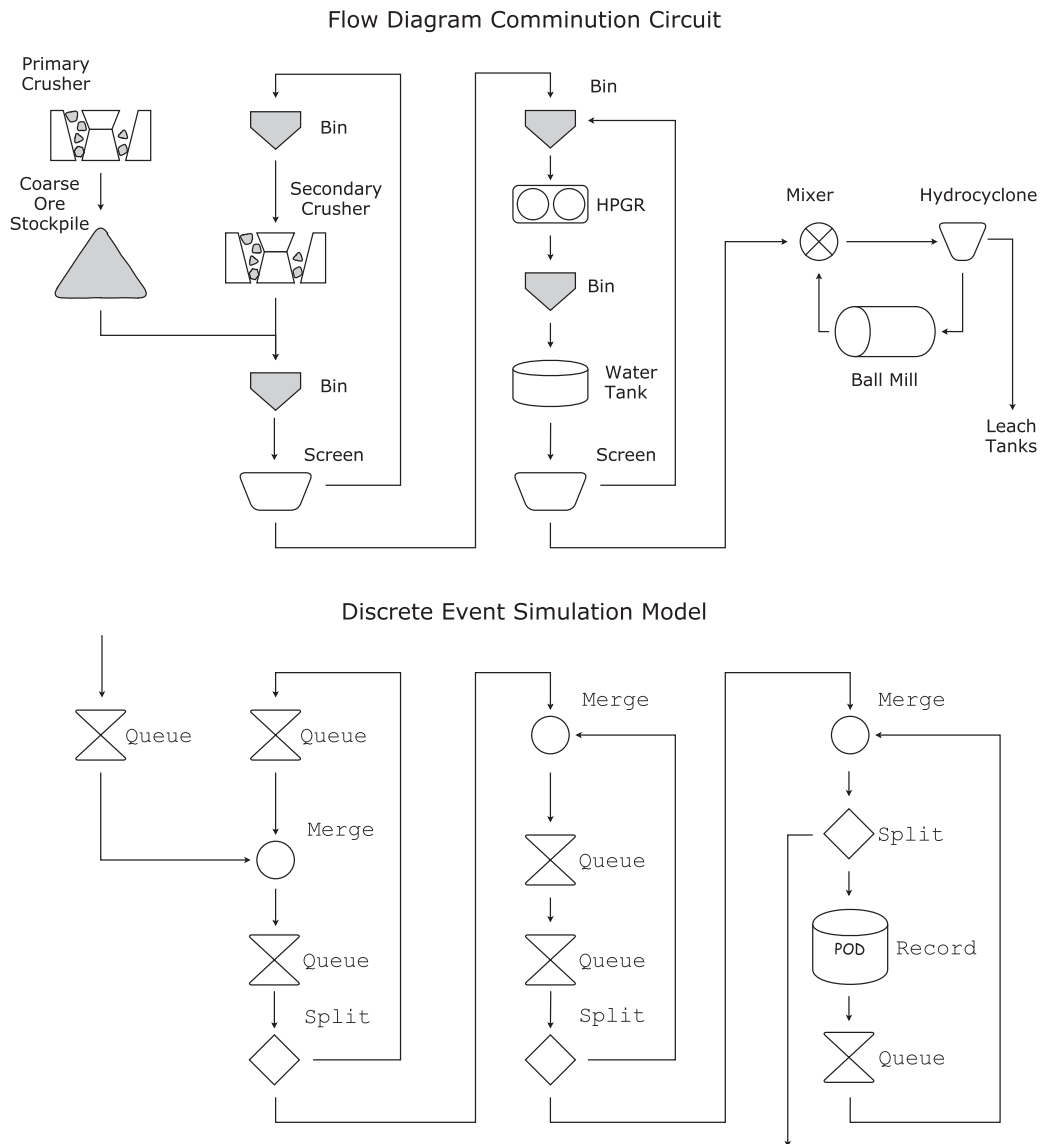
Flow Diagram Comminution Circuit

Primary Crusher

Coarse Ore Stockpile

Bin

Secondary Crusher

Bin

Screen

Bin

HPGR

Bin

Water Tank

Screen

Mixer

Hydrocyclone

Ball Mill

Leach Tanks

Discrete Event Simulation Model

Queue

Queue

Merge

Queue

Split

Merge

Queue

Queue

Split

Merge

Split

POD

Record

Queue